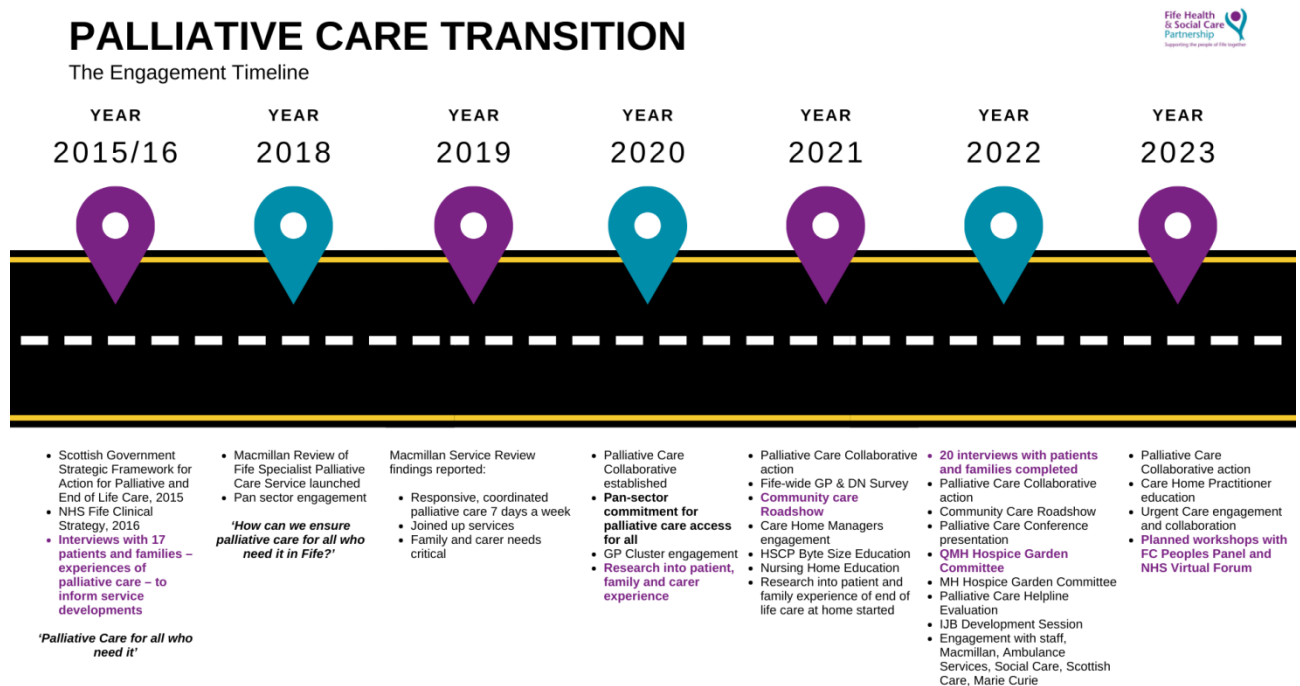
PALLIATIVE CARE TRANSITION

The Engagement Timeline

Fife Health & Social Care Partnership
Supporting the people of Fife together

YEAR 2015/16

YEAR 2018

YEAR 2019

YEAR 2020

YEAR 2021

YEAR 2022

YEAR 2023

- Scottish Government Strategic Framework for Action for Palliative and End of Life Care, 2015
- NHS Fife Clinical Strategy, 2016
- Interviews with 17 patients and families – experiences of palliative care – to inform service developments

'Palliative Care for all who need it'

- Macmillan Review of Fife Specialist Palliative Care Service launched
- Pan sector engagement

'How can we ensure palliative care for all who need it in Fife?'

Macmillan Service Review findings reported:

- Responsive, coordinated palliative care 7 days a week
- Joined up services
- Family and carer needs critical

- Palliative Care Collaborative established
- Pan-sector commitment for palliative care access for all
- GP Cluster engagement
- Research into patient, family and carer experience

- Palliative Care Collaborative action
- Fife-wide GP & DN Survey
- Community care Roadshow
- Care Home Managers engagement
- HSCP Byte Size Education
- Nursing Home Education
- Research into patient and family experience of end of life care at home started

- 20 interviews with patients and families completed
- Palliative Care Collaborative action
- Community Care Roadshow
- Palliative Care Conference presentation
- QMH Hospice Garden Committee
- MH Hospice Garden Committee
- Palliative Care Helpline Evaluation
- IJB Development Session
- Engagement with staff, Macmillan, Ambulance Services, Social Care, Scottish Care, Marie Curie

- Palliative Care Collaborative action
- Care Home Practitioner education
- Urgent Care engagement and collaboration
- Planned workshops with FC Peoples Panel and NHS Virtual Forum